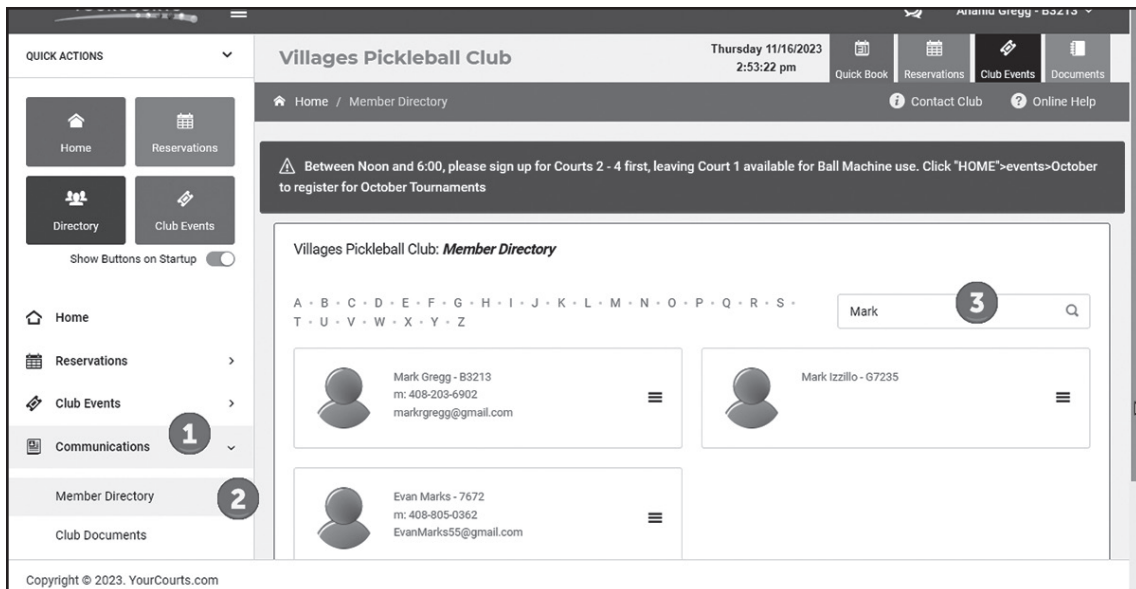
Ananu Gregg - B3213

QUICK ACTIONS

Home
Reservations
Directory
Club Events
Show Buttons on Startup

Home
Reservations
Club Events
Communications
1
Member Directory
2
Club Documents

Villages Pickleball Club
Thursday 11/16/2023
2:53:22 pm
Quick Book
Reservations
Club Events
Documents

Home / Member Directory
Contact Club
Online Help

Between Noon and 6:00, please sign up for Courts 2 - 4 first, leaving Court 1 available for Ball Machine use. Click "HOME">events>October to register for October Tournaments

Villages Pickleball Club: *Member Directory*

A · B · C · D · E · F · G · H · I · J · K · L · M · N · O · P · Q · R · S · T · U · V · W · X · Y · Z

Mark
3

Mark Gregg - B3213
m: 408-203-6902
markrgregg@gmail.com

Mark Izzillo - G7235

Evan Marks - 7672
m: 408-805-0362
EvanMarks55@gmail.com

Copyright © 2023. YourCourts.com